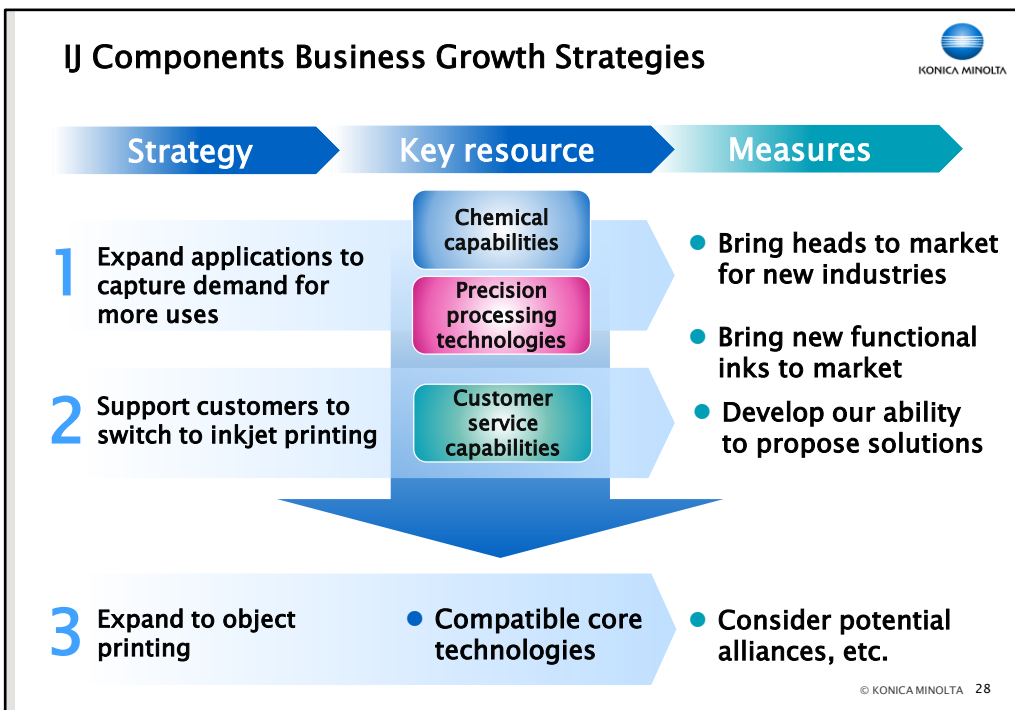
IJ Components Business Growth Strategies

KONICA MINOLTA

Strategy

Key resource

Measures

1 Expand applications to capture demand for more uses

Chemical capabilities

Precision processing technologies

● Bring heads to market for new industries

● Bring new functional inks to market

2 Support customers to switch to inkjet printing

Customer service capabilities

● Develop our ability to propose solutions

3 Expand to object printing

● Compatible core technologies

● Consider potential alliances, etc.

© KONICA MINOLTA 28